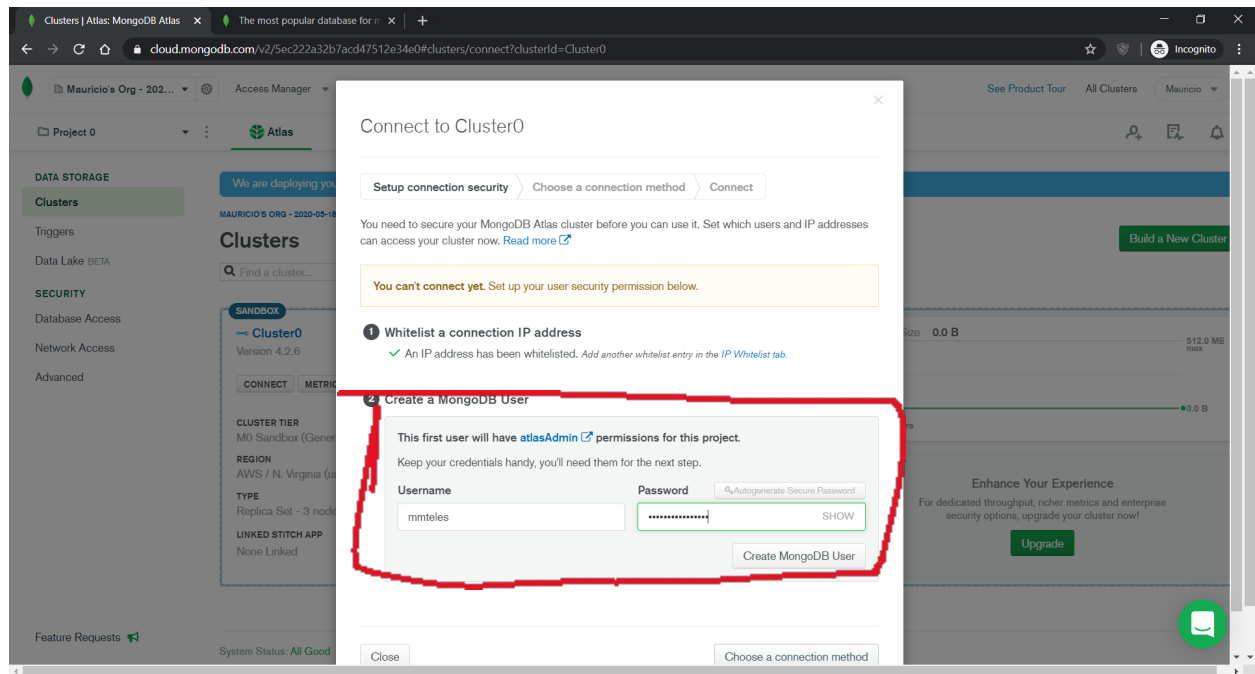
Clusters | Atlas: MongoDB Atlas
The most popular database for m
cloud.mongodb.com/v2/5ec222a32b7acd47512e34e0#clusters/connect?clusterId=Cluster0
Incognito

Mauricio's Org - 202...
Access Manager
See Product Tour
All Clusters
Mauricio

Project 0
Atlas

DATA STORAGE
Clusters
Triggers
Data Lake BETA
SECURITY
Database Access
Network Access
Advanced

We are deploying you
MAURICIO'S ORG - 2020-05-18
Clusters
Find a cluster...
Build a New Cluster

SANDBOX
Cluster0
Version 4.2.6
CONNECT
METRI
CLUSTER TIER
M0 Sandbox (Gener
REGION
AWS / N. Virginia (u
TYPE
Replica Set - 3 node
LINKED STITCH APP
None Linked

Size 0.0 B
512.0 MB max
0.0 B

Enhance Your Experience
For dedicated throughput, richer metrics and enterprise security options, upgrade your cluster now!
Upgrade

Feature Requests
System Status: All Good

Connect to Cluster0

Setup connection security
Choose a connection method
Connect

You need to secure your MongoDB Atlas cluster before you can use it. Set which users and IP addresses can access your cluster now. Read more

You can't connect yet. Set up your user security permission below.

1 Whitelist a connection IP address
An IP address has been whitelisted. Add another whitelist entry in the IP Whitelist tab.

2 Create a MongoDB User
This first user will have atlasAdmin permissions for this project.
Keep your credentials handy, you'll need them for the next step.
Username
Password
Autogenerate Secure Password
mmteles
••••••••••••••••
SHOW
Create MongoDB User

Close
Choose a connection method